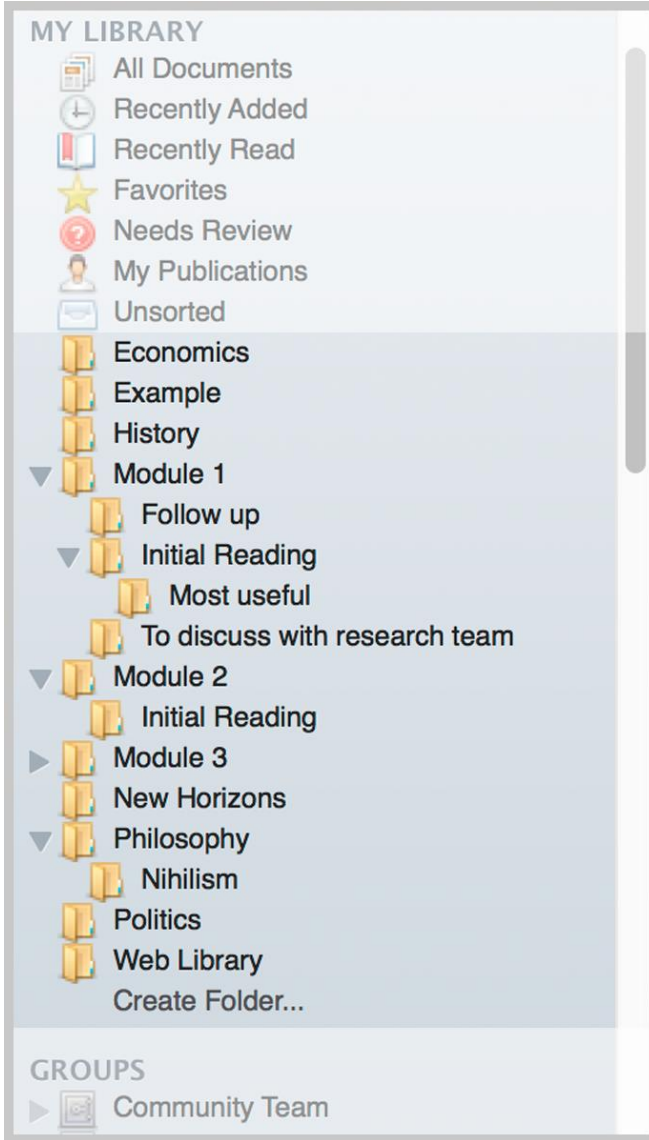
MY LIBRARY
All Documents
Recently Added
Recently Read
Favorites
Needs Review
My Publications
Unsorted
Economics
Example
History
Module 1
Follow up
Initial Reading
Most useful
To discuss with research team
Module 2
Initial Reading
Module 3
New Horizons
Philosophy
Nihilism
Politics
Web Library
Create Folder...

GROUPS
Community Team